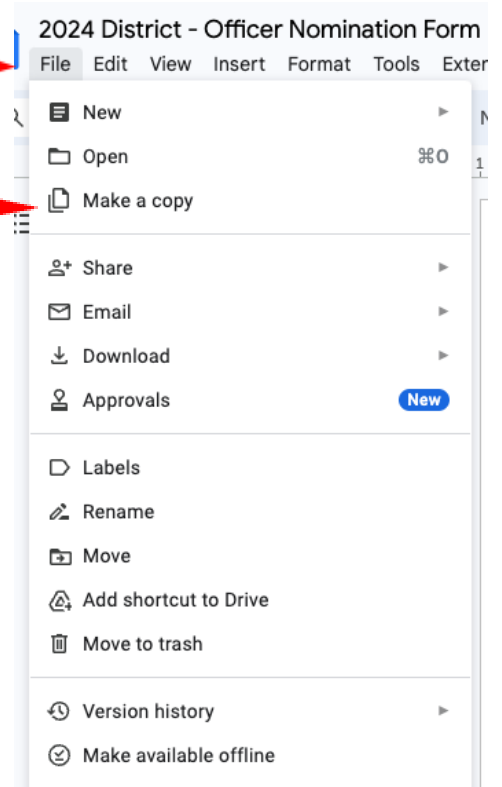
2024 District - Officer Nomination Form

File Edit View Insert Format Tools Exten

New
Open ⌘O
Make a copy

Share
Email
Download
Approvals New

Labels
Rename
Move
Add shortcut to Drive
Move to trash

Version history
Make available offline